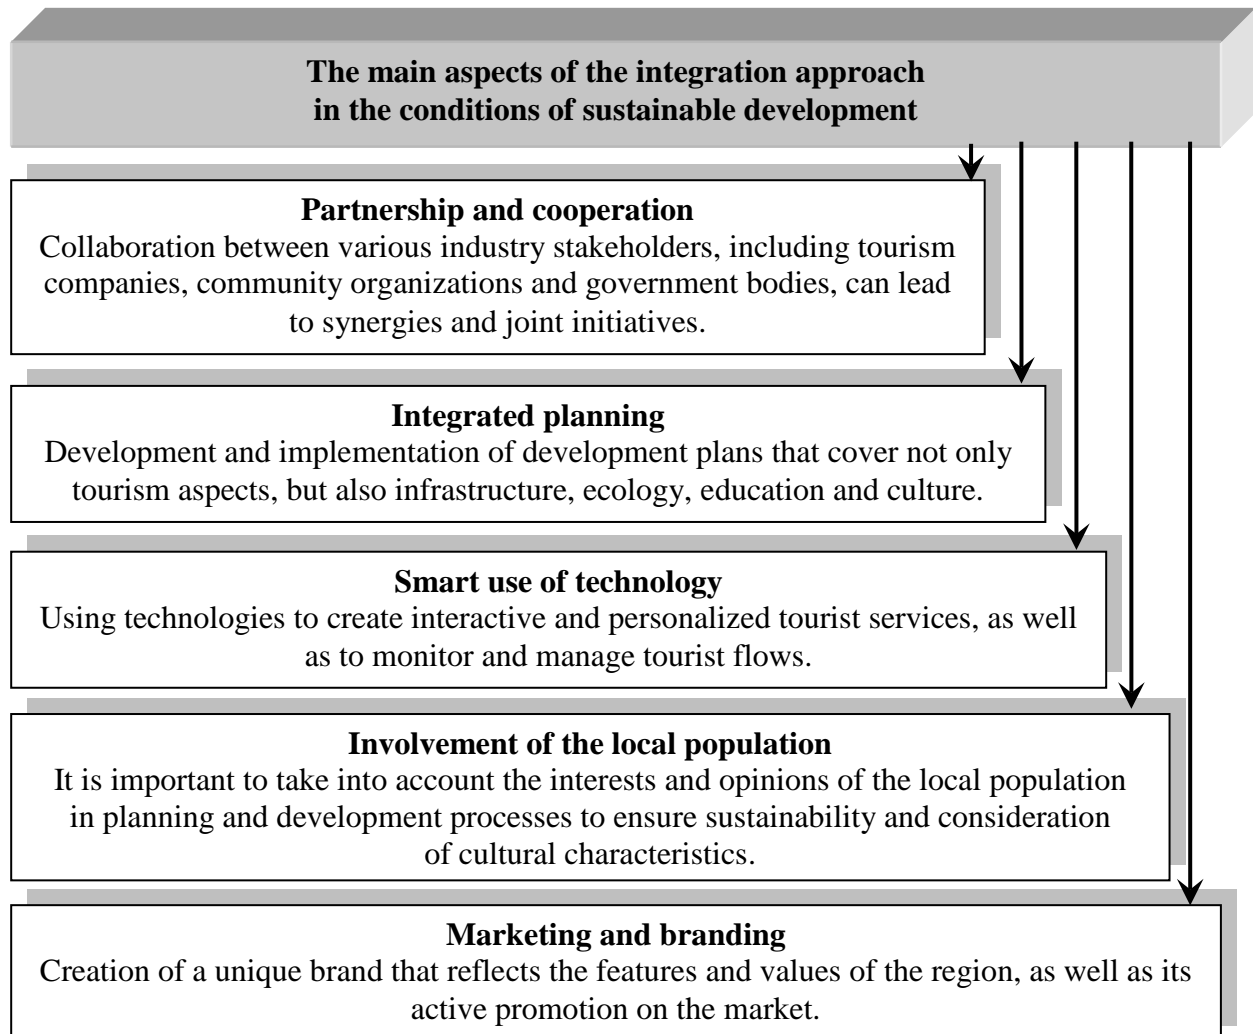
The main aspects of the integration approach in the conditions of sustainable development

Partnership and cooperation
Collaboration between various industry stakeholders, including tourism companies, community organizations and government bodies, can lead to synergies and joint initiatives.

Integrated planning
Development and implementation of development plans that cover not only tourism aspects, but also infrastructure, ecology, education and culture.

Smart use of technology
Using technologies to create interactive and personalized tourist services, as well as to monitor and manage tourist flows.

Involvement of the local population
It is important to take into account the interests and opinions of the local population in planning and development processes to ensure sustainability and consideration of cultural characteristics.

Marketing and branding
Creation of a unique brand that reflects the features and values of the region, as well as its active promotion on the market.